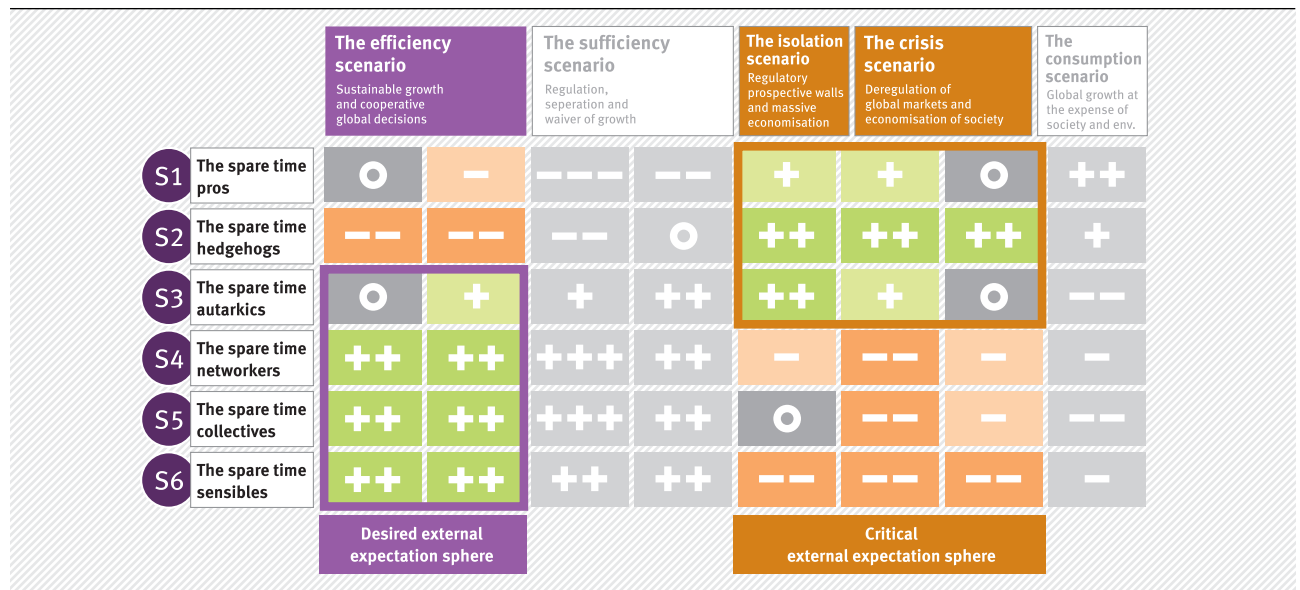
| | | The efficiency scenario Sustainable growth and cooperative global decisions | | The sufficiency scenario Regulation, seperation and waiver of growth | | The isolation scenario Regulatory prospective walls and massive economisation | The crisis scenario Deregulation of global markets and economisation of society | | The consumption scenario Global growth at the expense of society and env. |
|---|---|---|---|---|---|---|---|---|---|
| S1 | The spare time pros | o | – | – – – | – – | + | + | o | + + |
| S2 | The spare time hedgehogs | – – | – – | – – | o | + + | + + | + + | + |
| S3 | The spare time autarkics | o | + | + | + + | + + | + | o | – – |
| S4 | The spare time networkers | + + | + + | + + + | + + | – | – – | – | – |
| S5 | The spare time collectives | + + | + + | + + + | + + | o | – – | – | – – |
| S6 | The spare time sensibles | + + | + + | + + | + + | – – | – – | – – | – |

Desired external expectation sphere

Critical external expectation sphere